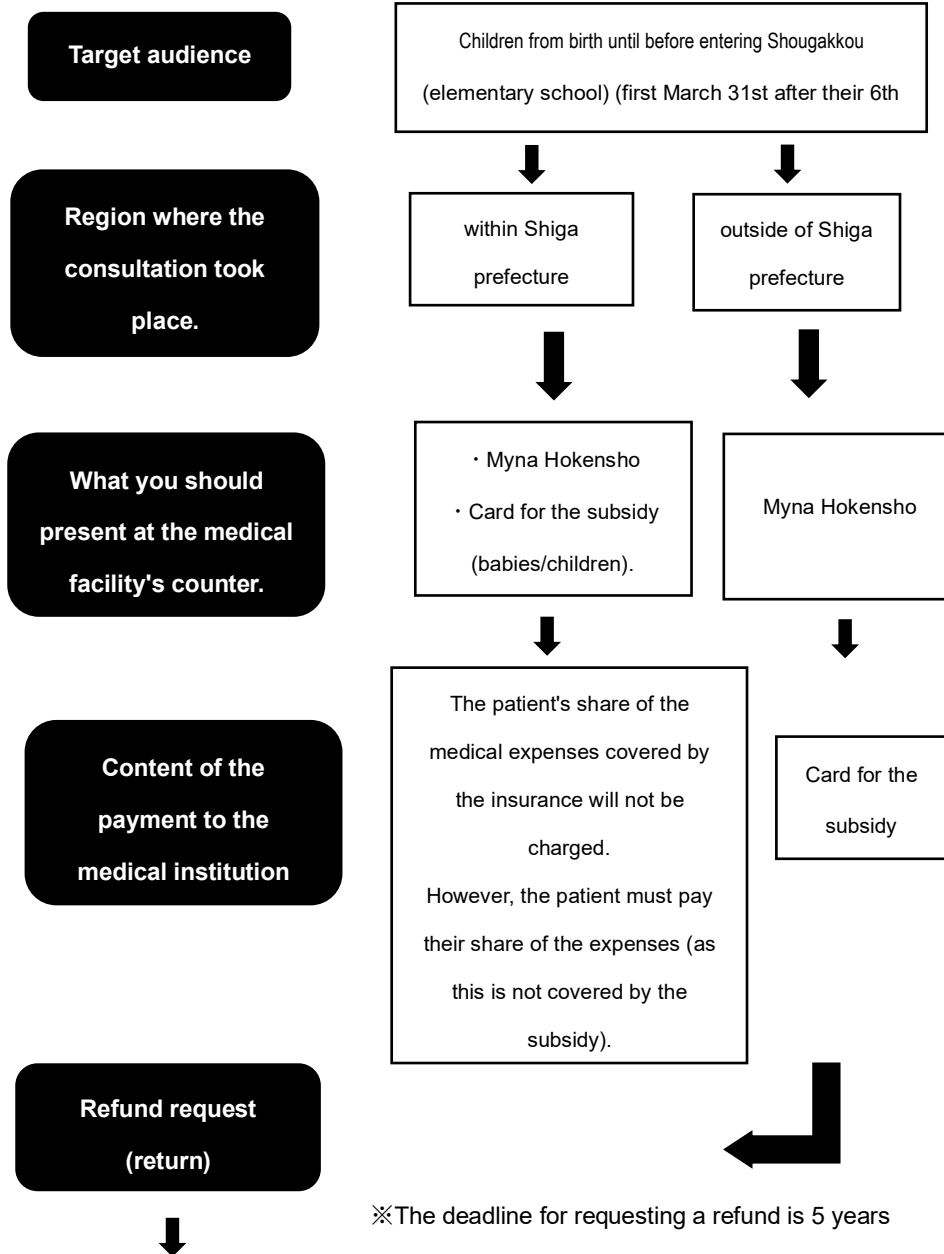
Target audience

Children from birth until before entering Shougakkou (elementary school) (first March 31st after their 6th

Region where the consultation took place.

within Shiga prefecture

outside of Shiga prefecture

What you should present at the medical facility's counter.

・Myna Hokensho
・Card for the subsidy (babies/children).

Myna Hokensho

Content of the payment to the medical institution

The patient's share of the medical expenses covered by the insurance will not be charged.
However, the patient must pay their share of the expenses (as this is not covered by the subsidy).

Card for the subsidy

Refund request (return)

※The deadline for requesting a refund is 5 years